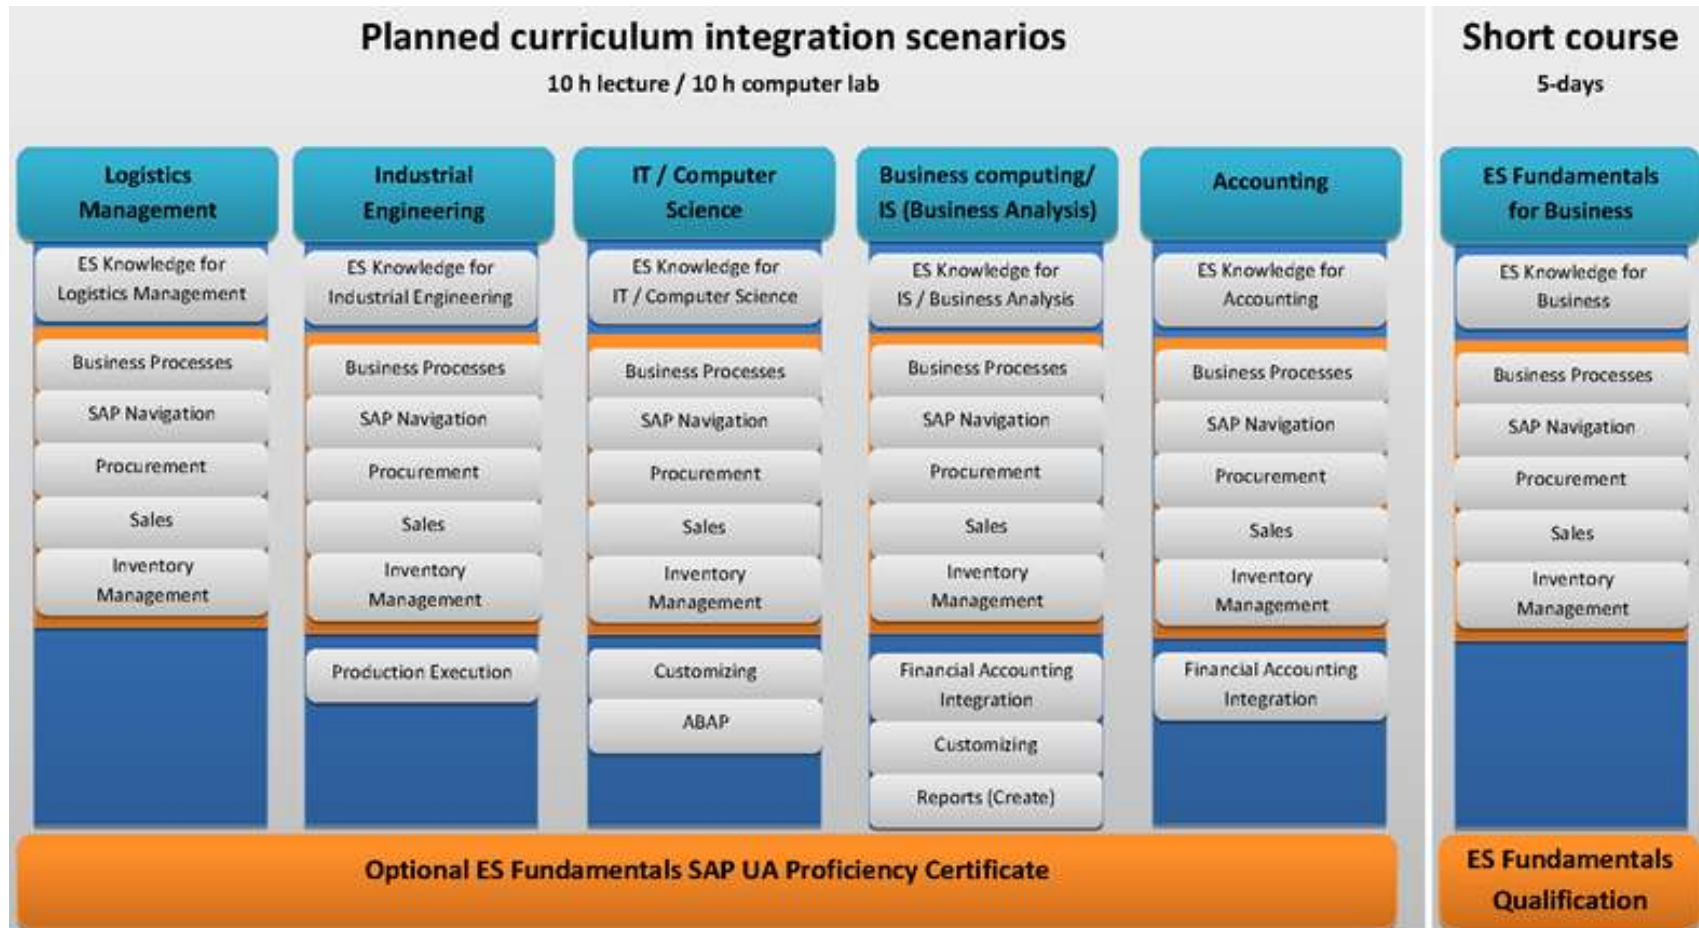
Planned curriculum integration scenarios
10 h lecture / 10 h computer lab

Short course
5-days

Logistics Management
ES Knowledge for Logistics Management
Business Processes
SAP Navigation
Procurement
Sales
Inventory Management

Industrial Engineering
ES Knowledge for Industrial Engineering
Business Processes
SAP Navigation
Procurement
Sales
Inventory Management
Production Execution

IT / Computer Science
ES Knowledge for IT / Computer Science
Business Processes
SAP Navigation
Procurement
Sales
Inventory Management
Customizing
ABAP

Business computing/ IS (Business Analysis)
ES Knowledge for IS / Business Analysis
Business Processes
SAP Navigation
Procurement
Sales
Inventory Management
Financial Accounting Integration
Customizing
Reports (Create)

Accounting
ES Knowledge for Accounting
Business Processes
SAP Navigation
Procurement
Sales
Inventory Management
Financial Accounting Integration

ES Fundamentals for Business
ES Knowledge for Business
Business Processes
SAP Navigation
Procurement
Sales
Inventory Management

Optional ES Fundamentals SAP UA Proficiency Certificate

ES Fundamentals Qualification